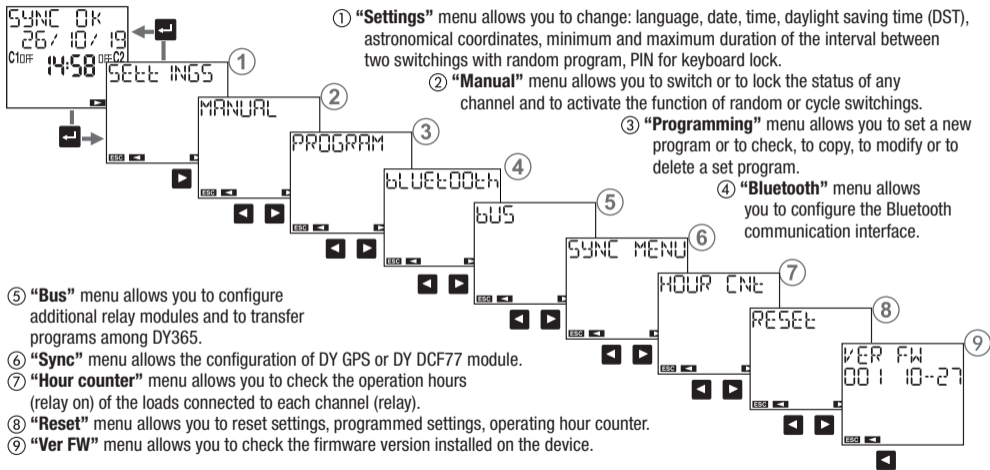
SYNC OK
26/ 10/ 19
C1OFF 14:58 OFFC2

SEtt INGS
①
MANUAL
②
PROGRAM
③
bLUEtOOth
④
bUS
⑤
SYNC MENU
⑥
HOUR CNt
⑦
RESEt
⑧
VER FW
001 10-27
⑨

ESC

① "Settings" menu allows you to change: language, date, time, daylight saving time (DST), astronomical coordinates, minimum and maximum duration of the interval between two switchings with random program, PIN for keyboard lock.

② "Manual" menu allows you to switch or to lock the status of any channel and to activate the function of random or cycle switchings.

③ "Programming" menu allows you to set a new program or to check, to copy, to modify or to delete a set program.

④ "Bluetooth" menu allows you to configure the Bluetooth communication interface.

⑤ "Bus" menu allows you to configure additional relay modules and to transfer programs among DY365.

⑥ "Sync" menu allows the configuration of DY GPS or DY DCF77 module.

⑦ "Hour counter" menu allows you to check the operation hours (relay on) of the loads connected to each channel (relay).

⑧ "Reset" menu allows you to reset settings, programmed settings, operating hour counter.

⑨ "Ver FW" menu allows you to check the firmware version installed on the device.